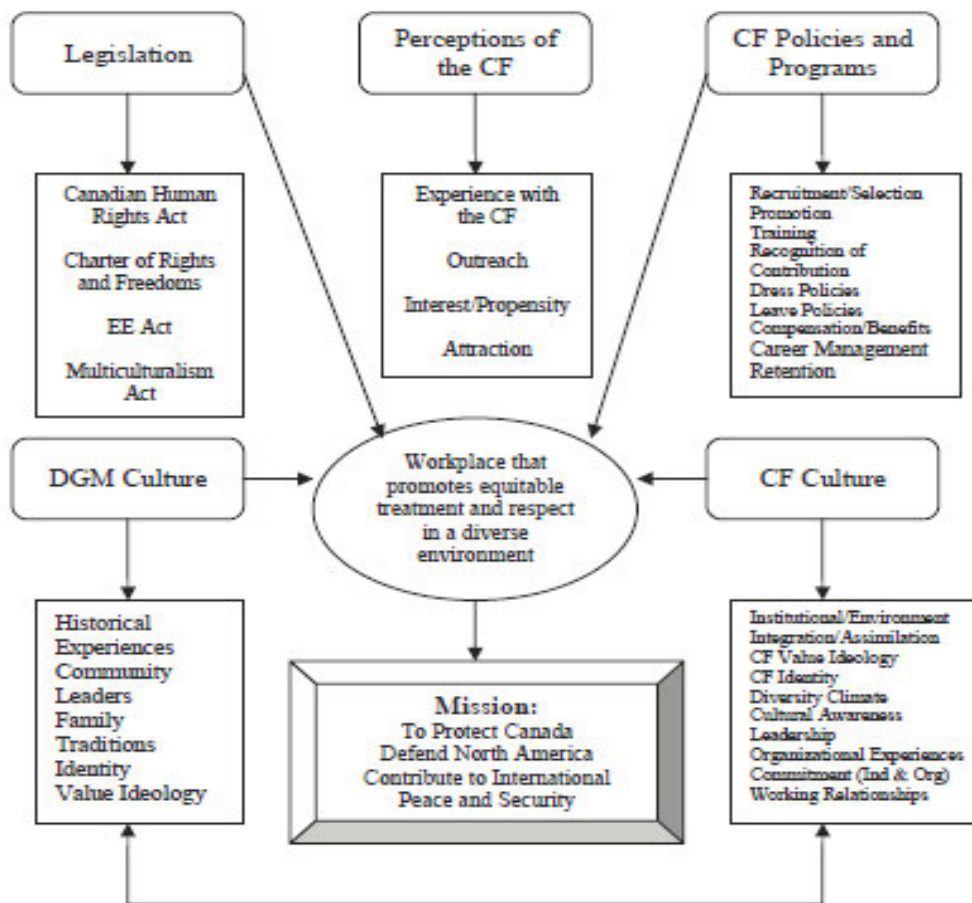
Legislation

Perceptions of the CF

CF Policies and Programs

Canadian Human Rights Act

Charter of Rights and Freedoms

EE Act

Multiculturalism Act

Experience with the CF

Outreach

Interest/Propensity

Attraction

Recruitment/Selection
Promotion
Training
Recognition of Contribution
Dress Policies
Leave Policies
Compensation/Benefits
Career Management
Retention

DGM Culture

Workplace that promotes equitable treatment and respect in a diverse environment

CF Culture

Historical Experiences
Community Leaders
Family
Traditions
Identity
Value Ideology

Mission:
To Protect Canada
Defend North America
Contribute to International Peace and Security

Institutional/Environment
Integration/Assimilation
CF Value Ideology
CF Identity
Diversity Climate
Cultural Awareness
Leadership
Organizational Experiences
Commitment (Ind & Org)
Working Relationships